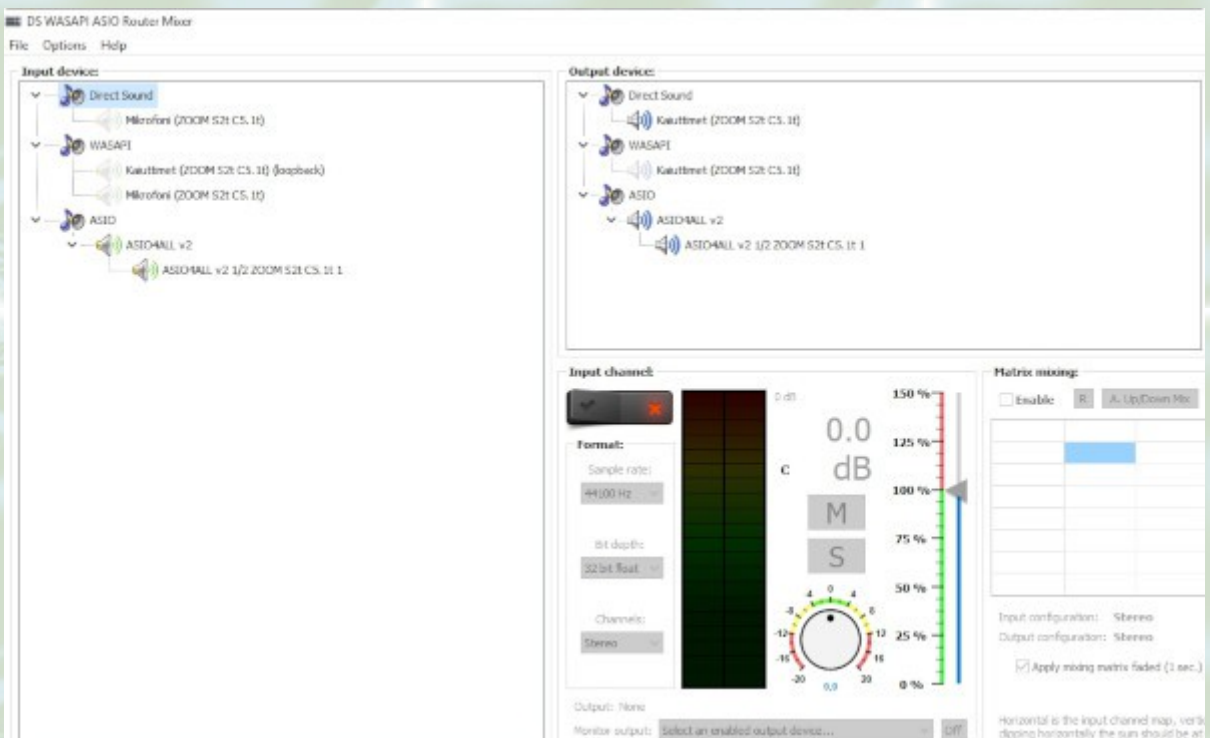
DS WASAPI ASIO Router Mixer
File Options Help

Input device:
Direct Sound
Mikrofoni (ZOOM S2t CS.1t)
WASAPI
Kaiuttimet (ZOOM S2t CS.1t) (loopback)
Mikrofoni (ZOOM S2t CS.1t)
ASIO
ASIO4ALL v2
ASIO4ALL v2 1/2 ZOOM S2t CS.1t 1

Output device:
Direct Sound
Kaiuttimet (ZOOM S2t CS.1t)
WASAPI
Kaiuttimet (ZOOM S2t CS.1t)
ASIO
ASIO4ALL v2
ASIO4ALL v2 1/2 ZOOM S2t CS.1t 1

Input channel:
Format:
Sample rate:
44100 Hz
Bit depth:
32 bit float
Channels:
Stereo
0 dB
C
0.0
dB
M
S
-20 -16 -12 -8 -4 0 4 8 12 16 20
0,0
150 %
125 %
100 %
75 %
50 %
25 %
0 %

Matrix mixing:
Enable R A. Up/Down Mix
Input configuration: Stereo
Output configuration: Stereo
Apply mixing matrix faded (1 sec.)
Horizontal is the input channel map, verti
dipping horizontally the sum should be at

Output: None
Monitor output: Select an enabled output device... Off